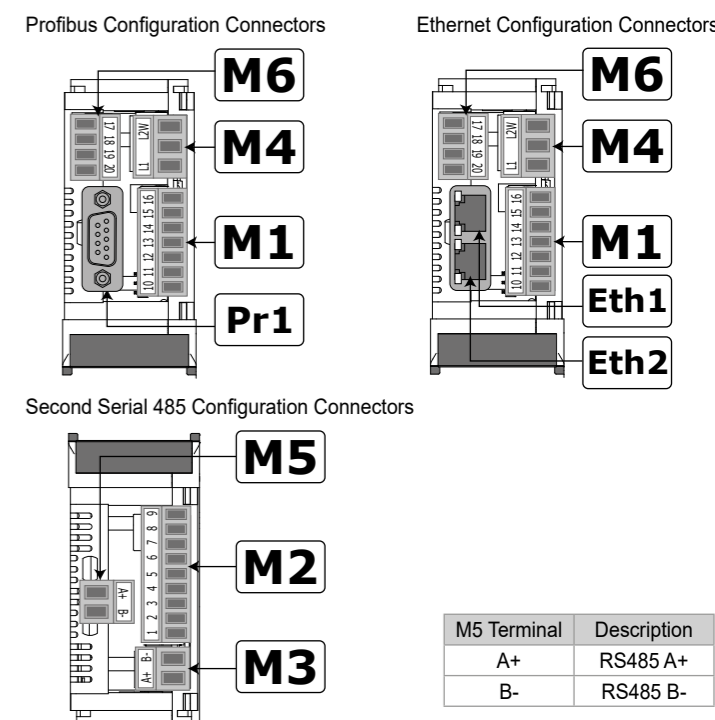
Profibus Configuration Connectors

17 18 19 20

L2W L1

16 15 14 13 12 11 10

M6

M4

M1

Pr1

Ethernet Configuration Connectors

17 18 19 20

L2W L1

16 15 14 13 12 11 10

M6

M4

M1

Eth1

Eth2

Second Serial 485 Configuration Connectors

M5

9 8 7 6 5 4 3 2 1

A+ B-

B- A+

M2

M3

| M5 Terminal | Description |
|---|---|
| A+ | RS485 A+ |
| B- | RS485 B- |